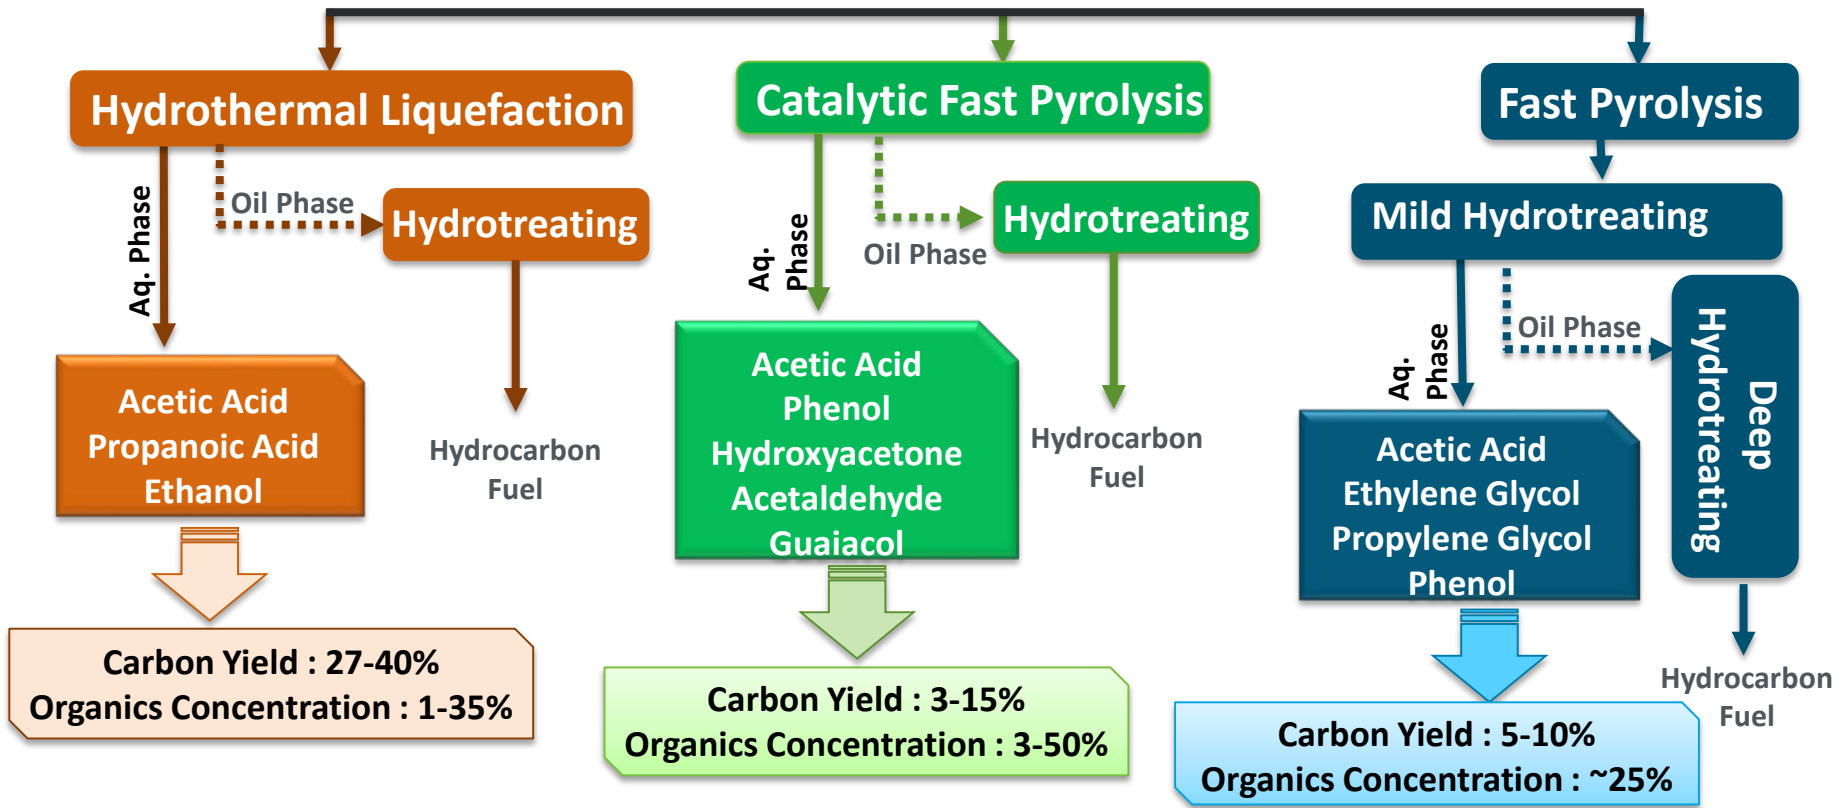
Hydrothermal Liquefaction

Aq. Phase

Oil Phase

Hydrotreating

Acetic Acid
Propanoic Acid
Ethanol

Hydrocarbon Fuel

Carbon Yield : 27-40%
Organics Concentration : 1-35%

Catalytic Fast Pyrolysis

Aq. Phase

Oil Phase

Hydrotreating

Acetic Acid
Phenol
Hydroxyacetone
Acetaldehyde
Guaiacol

Hydrocarbon Fuel

Carbon Yield : 3-15%
Organics Concentration : 3-50%

Fast Pyrolysis

Mild Hydrotreating

Aq. Phase

Oil Phase

Deep Hydrotreating

Acetic Acid
Ethylene Glycol
Propylene Glycol
Phenol

Hydrocarbon Fuel

Carbon Yield : 5-10%
Organics Concentration : ~25%